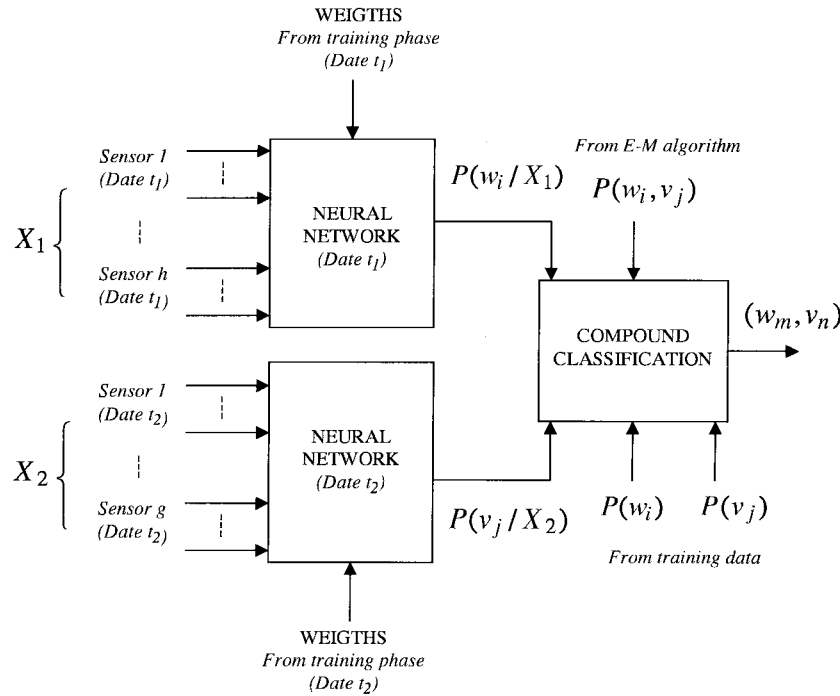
WEIGTHS
From training phase
(Date $t_1$)

Sensor 1
(Date $t_1$)

$X_1$

Sensor h
(Date $t_1$)

NEURAL
NETWORK
(Date $t_1$)

$P(w_i / X_1)$

From E-M algorithm
$P(w_i, v_j)$

COMPOUND
CLASSIFICATION

$(w_m, v_n)$

Sensor 1
(Date $t_2$)

$X_2$

Sensor g
(Date $t_2$)

NEURAL
NETWORK
(Date $t_2$)

$P(v_j / X_2)$

$P(w_i)$

$P(v_j)$

From training data

WEIGTHS
From training phase
(Date $t_2$)